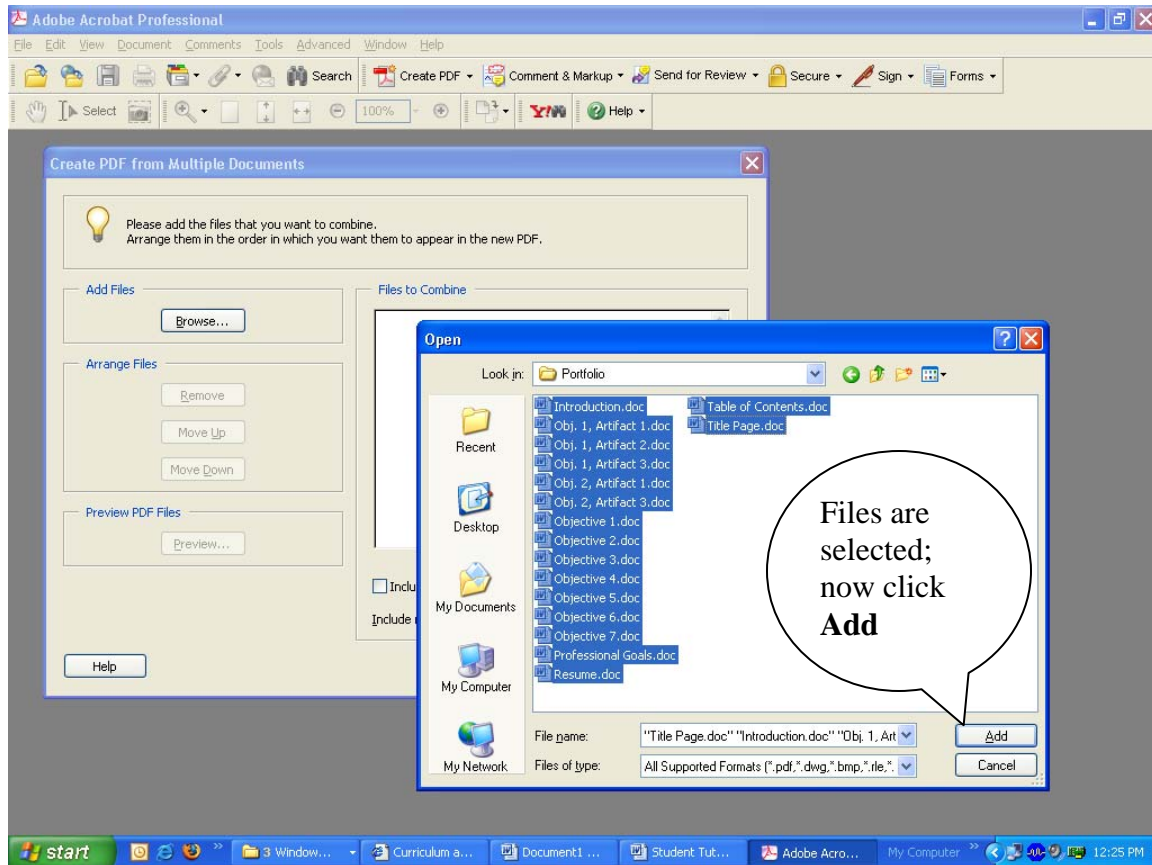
Adobe Acrobat Professional

File Edit View Document Comments Tools Advanced Window Help

Search Create PDF Comment & Markup Send for Review Secure Sign Forms

Select 100% Help

Create PDF from Multiple Documents

Please add the files that you want to combine.
Arrange them in the order in which you want them to appear in the new PDF.

Add Files

Browse...

Arrange Files

Remove

Move Up

Move Down

Preview PDF Files

Preview...

Help

Files to Combine

Inclu

Include

Open

Look in: Portfolio

Recent

Desktop

My Documents

My Computer

My Network

Introduction.doc
Obj. 1, Artifact 1.doc
Obj. 1, Artifact 2.doc
Obj. 1, Artifact 3.doc
Obj. 2, Artifact 1.doc
Obj. 2, Artifact 3.doc
Objective 1.doc
Objective 2.doc
Objective 3.doc
Objective 4.doc
Objective 5.doc
Objective 6.doc
Objective 7.doc
Professional Goals.doc
Resume.doc
Table of Contents.doc
Title Page.doc

Files are selected; now click **Add**

File name: "Title Page.doc" "Introduction.doc" "Obj. 1, Art

Files of type: All Supported Formats (*.pdf,*.dwg,*.bmp,*.rle,*.

Add

Cancel

start 3 Window... Curriculum a... Document1 ... Student Tut... Adobe Acro... My Computer 12:25 PM